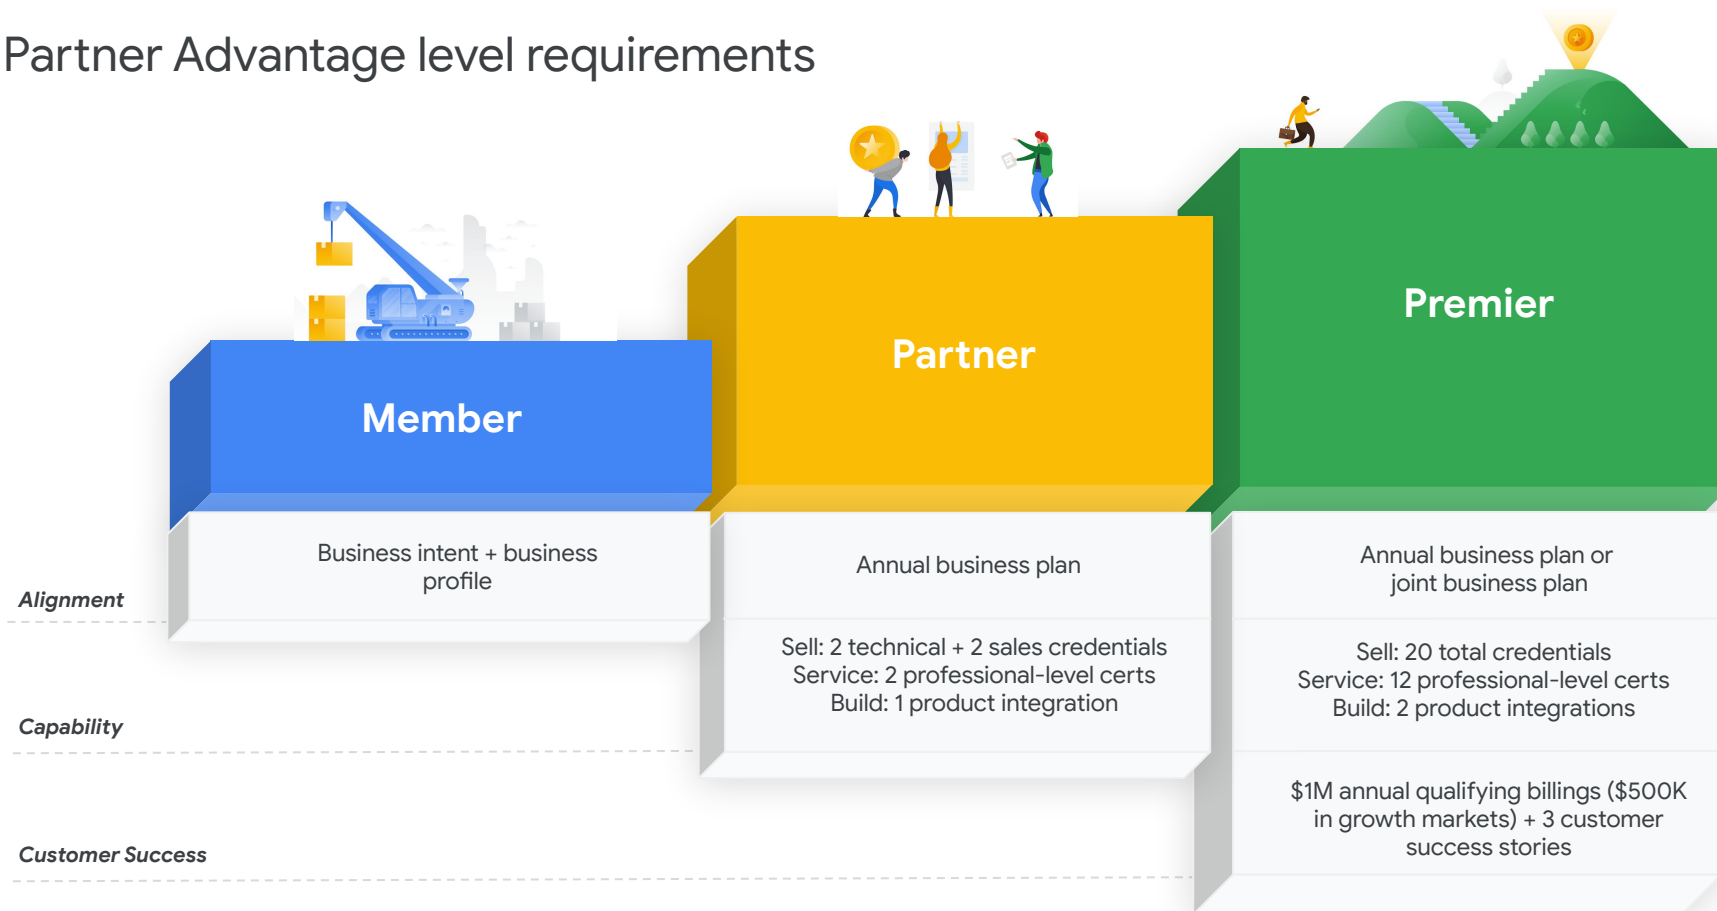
Partner Advantage level requirements

Member

Partner

Premier

Business intent + business profile

Annual business plan

Annual business plan or joint business plan

Alignment

Sell: 2 technical + 2 sales credentials
Service: 2 professional-level certs
Build: 1 product integration

Sell: 20 total credentials
Service: 12 professional-level certs
Build: 2 product integrations

Capability

$1M annual qualifying billings ($500K in growth markets) + 3 customer success stories

Customer Success